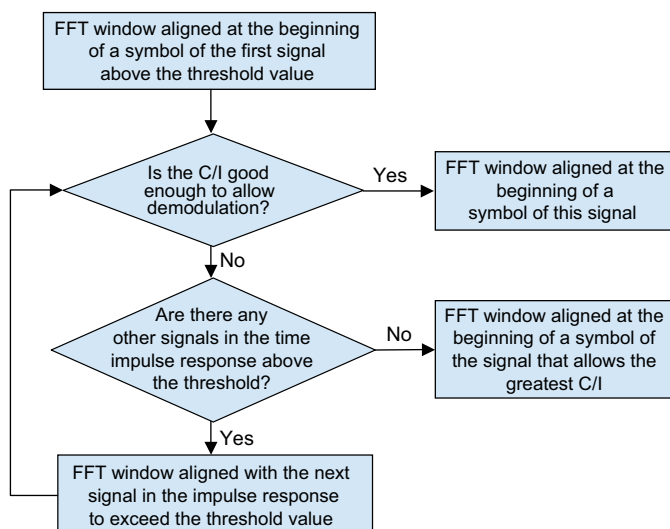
FFT window aligned at the beginning of a symbol of the first signal above the threshold value

Is the C/I good enough to allow demodulation?

Yes

FFT window aligned at the beginning of a symbol of this signal

No

Are there any other signals in the time impulse response above the threshold?

No

FFT window aligned at the beginning of a symbol of the signal that allows the greatest C/I

Yes

FFT window aligned with the next signal in the impulse response to exceed the threshold value